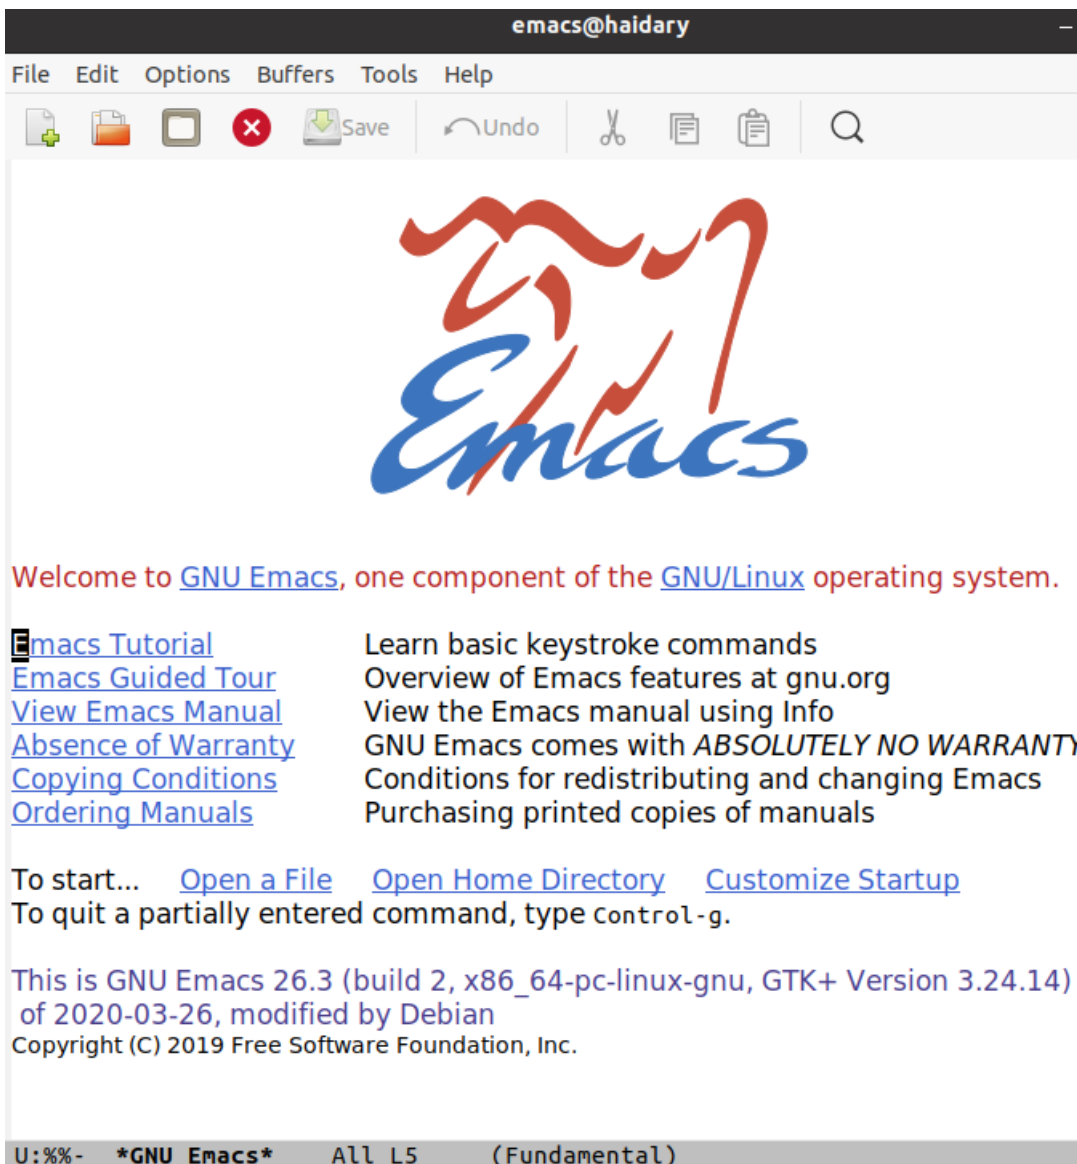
emacs@haidary

File Edit Options Buffers Tools Help

Save Undo

Emacs

Welcome to GNU Emacs, one component of the GNU/Linux operating system.

| | |
|---|---|
| Emacs Tutorial | Learn basic keystroke commands |
| Emacs Guided Tour | Overview of Emacs features at gnu.org |
| View Emacs Manual | View the Emacs manual using Info |
| Absence of Warranty | GNU Emacs comes with *ABSOLUTELY NO WARRANT* |
| Copying Conditions | Conditions for redistributing and changing Emacs |
| Ordering Manuals | Purchasing printed copies of manuals |

To start... Open a File Open Home Directory Customize Startup
To quit a partially entered command, type Control-g.

This is GNU Emacs 26.3 (build 2, x86_64-pc-linux-gnu, GTK+ Version 3.24.14) of 2020-03-26, modified by Debian
Copyright (C) 2019 Free Software Foundation, Inc.

U:%%- *GNU Emacs* All L5 (Fundamental)